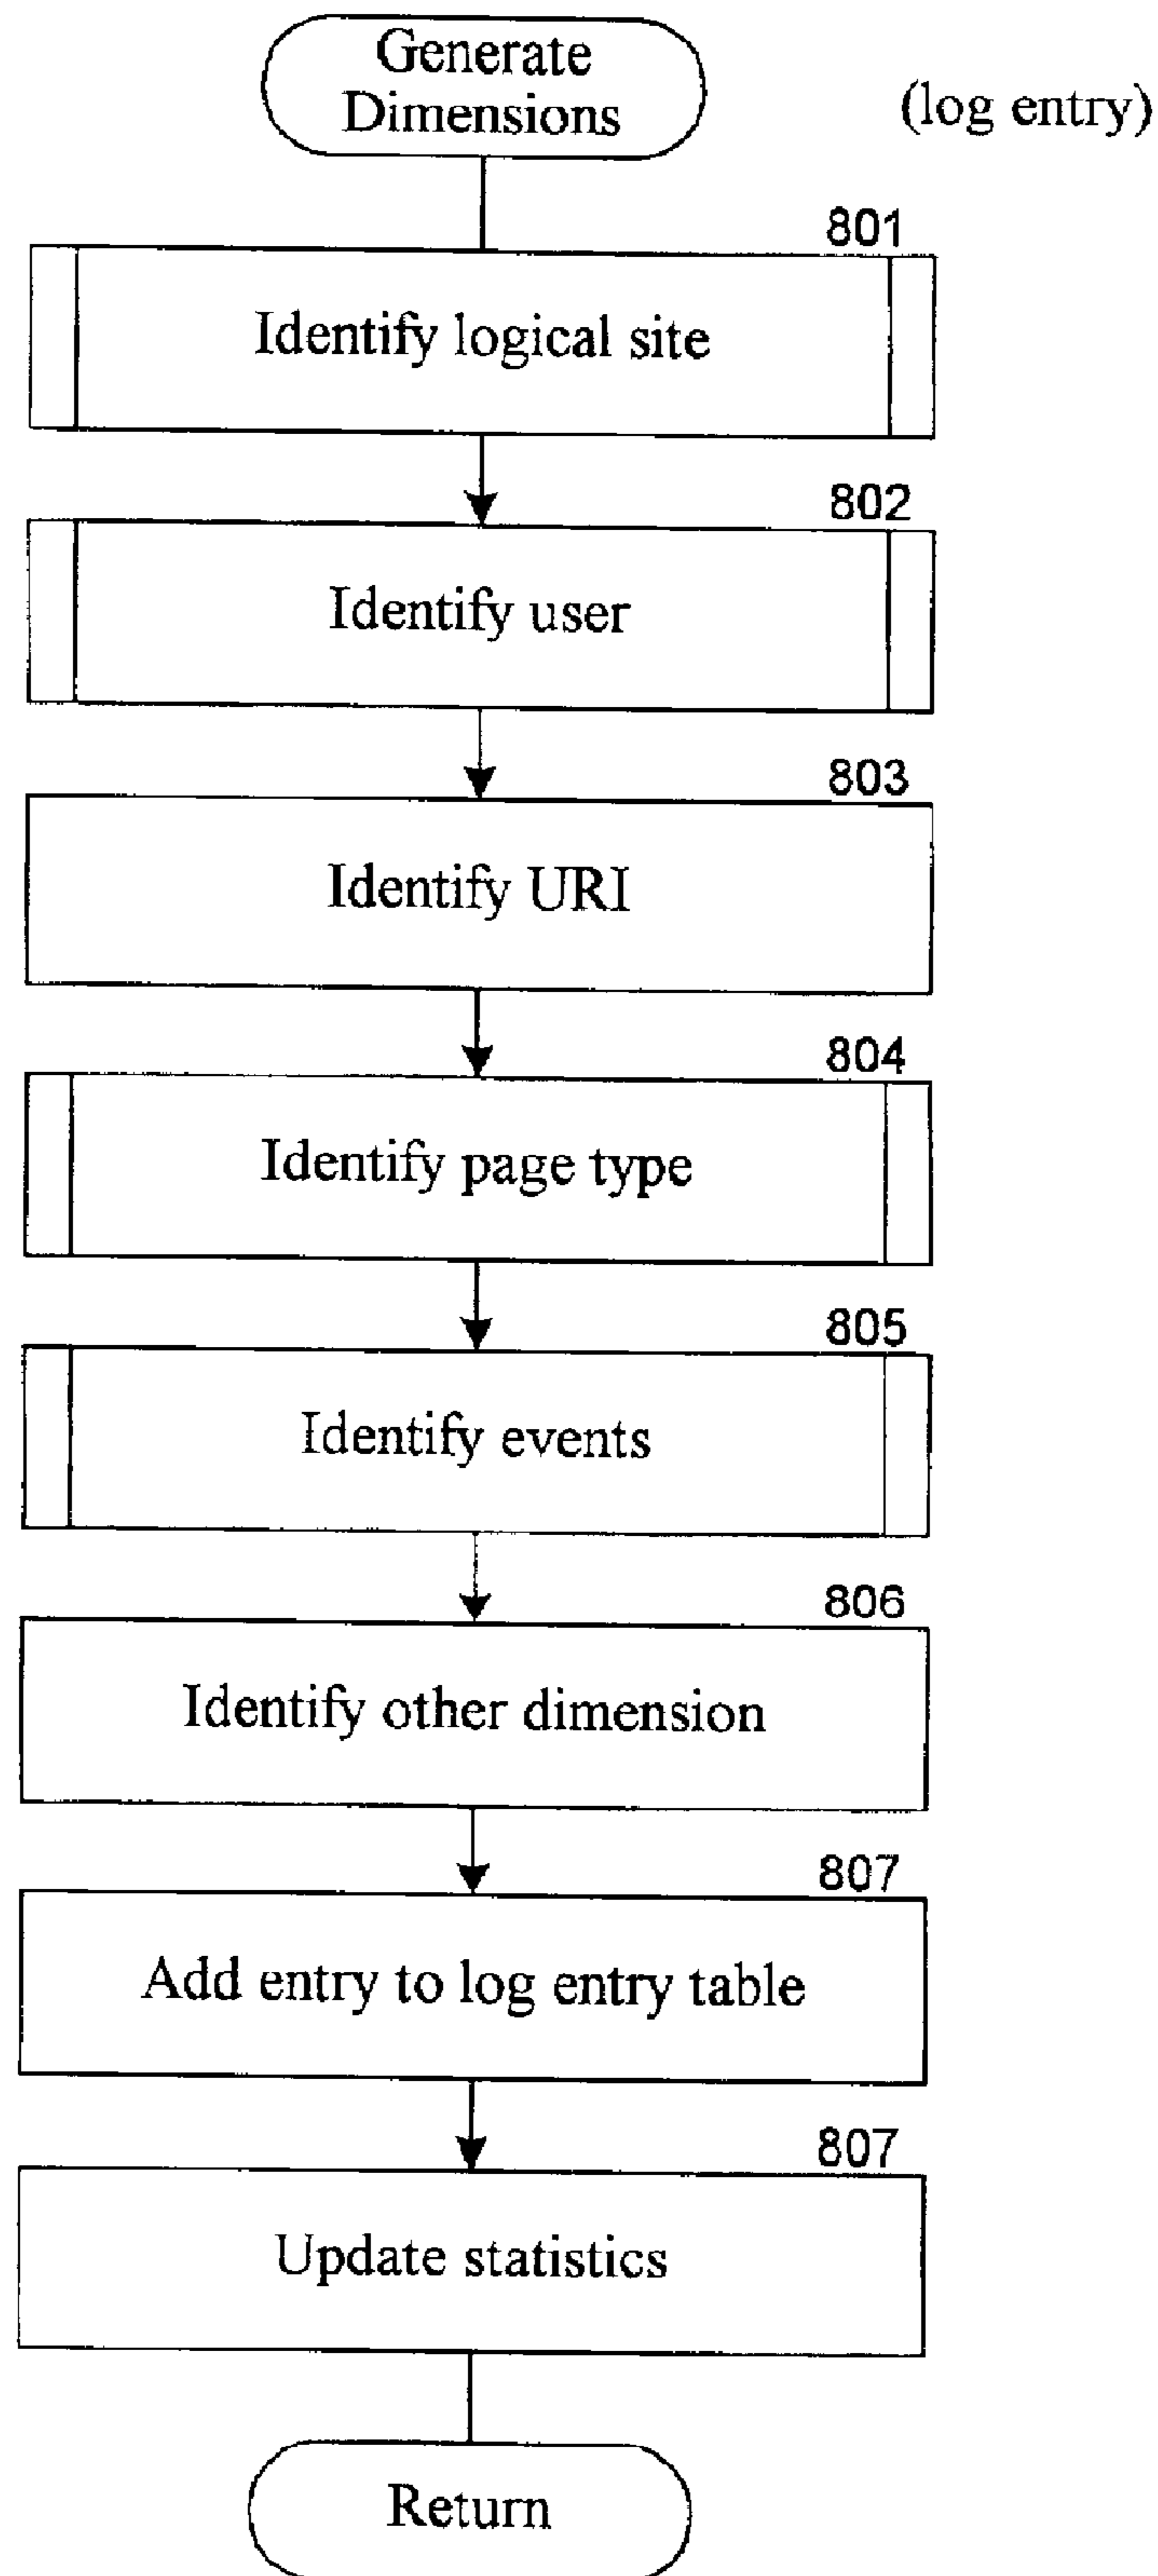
Generate Dimensions

(log entry)

801
Identify logical site

802
Identify user

803
Identify URI

804
Identify page type

805
Identify events

806
Identify other dimension

807
Add entry to log entry table

807
Update statistics

Return